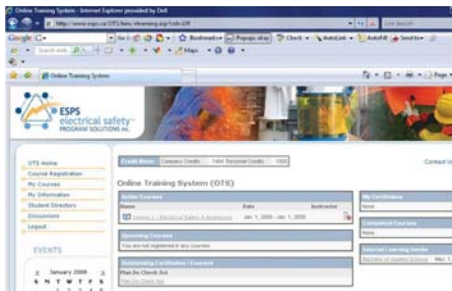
Online Training System - Internet Explorer provided by Dell
http://www.esps.ca/OTS/ots-elearning.asp?cid=10
Live Search
Google
Go
Bookmarks
Popups okay
Check
AutoLink
AutoFill
Send to
Search web
Maps
Online Training System
Page
ESPS electrical safety PROGRAM SOLUTIONS INC.
OTS Home
Course Registration
My Courses
My Information
Student Directory
Discussions
Logout
EVENTS
January 2008
S M T W T F S
Credit Meter:
Company Credits
Personal Credits
Contact Us
Online Training System (OTS)
Active Courses
Name
Date
Instructor
Lesson 1 - Electrical Safety & Awareness
Jan. 1, 2008 - Jan. 1, 2009
Upcoming Courses
You are not registered in any courses.
Outstanding Certificates / Courses
Plan Do Check Act
Plan Do Check Act
My Certificates
None
Completed Courses
None
Internal Learning Events
Bachelor of Applied Science
Mar. 1